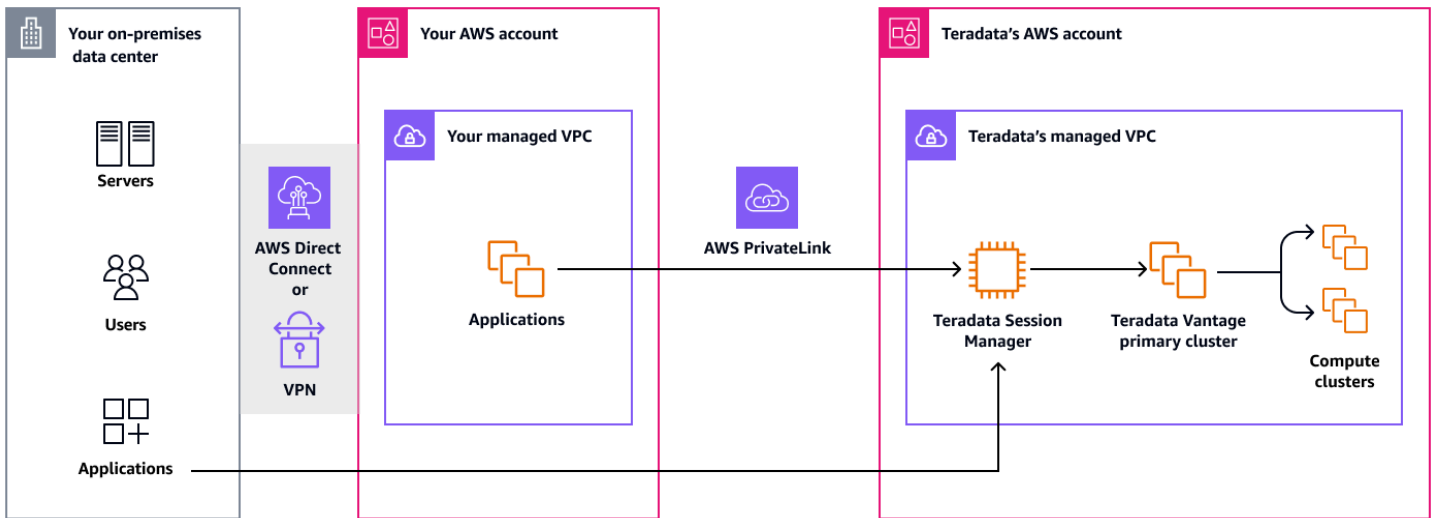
Your on-premises data center

Servers

Users

Applications

AWS Direct Connect or

VPN

Your AWS account

Your managed VPC

Applications

AWS PrivateLink

Teradata's AWS account

Teradata's managed VPC

Teradata Session Manager

Teradata Vantage primary cluster

Compute clusters